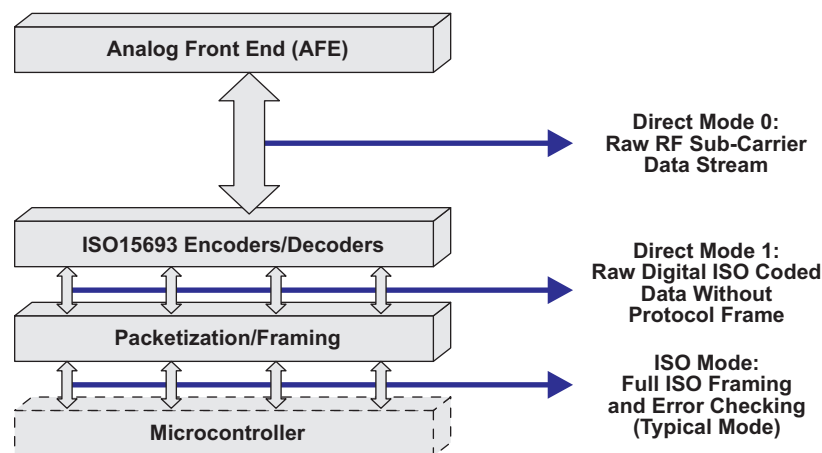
Analog Front End (AFE)

Direct Mode 0:
Raw RF Sub-Carrier
Data Stream

ISO15693 Encoders/Decoders

Direct Mode 1:
Raw Digital ISO Coded
Data Without
Protocol Frame

Packetization/Framing

ISO Mode:
Full ISO Framing
and Error Checking
(Typical Mode)

Microcontroller